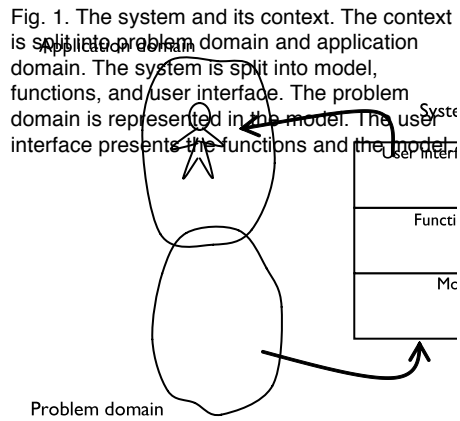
Fig. 1. The system and its context. The context is split into problem domain and application domain. The system is split into model, functions, and user interface. The problem domain is represented in the model. The user interface presents the functions and the model.

Application domain

Syste

User interf

Functi

Mo

Problem domain